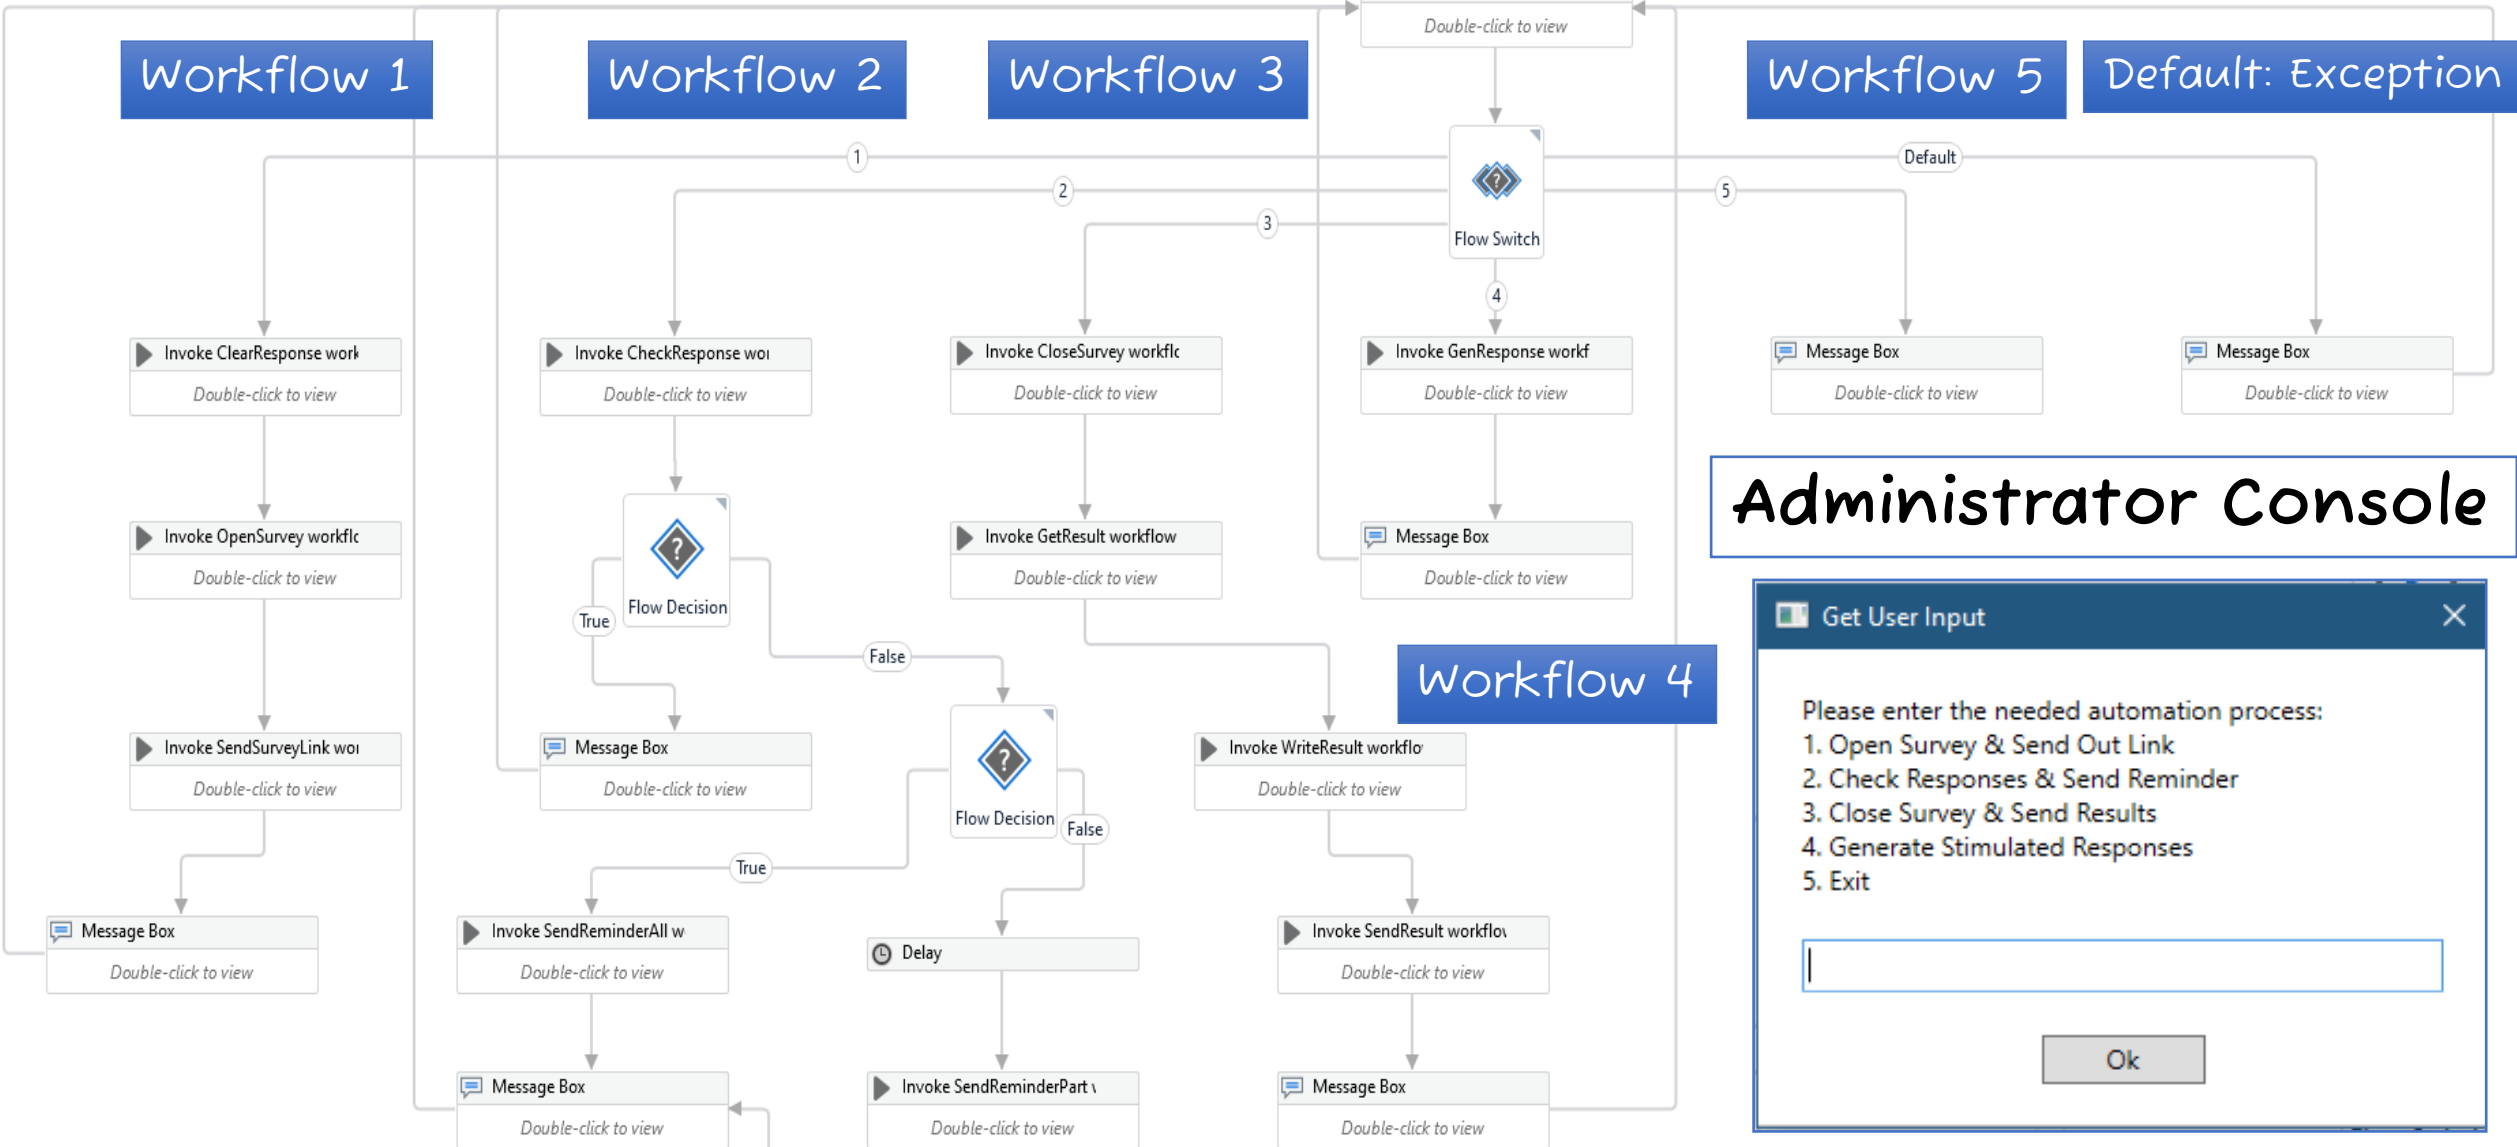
Double-click to view

Workflow 1

Workflow 2

Workflow 3

Workflow 5

Default: Exception

1

2

3

Default

5

Flow Switch

4

Invoke ClearResponse work
Double-click to view

Invoke CheckResponse woı
Double-click to view

Invoke CloseSurvey workflc
Double-click to view

Invoke GenResponse workf
Double-click to view

Message Box
Double-click to view

Message Box
Double-click to view

Administrator Console

Invoke OpenSurvey workflc
Double-click to view

Flow Decision

True

Invoke GetResult workflow
Double-click to view

Message Box
Double-click to view

Get User Input

False

Workflow 4

Please enter the needed automation process:
1. Open Survey & Send Out Link
2. Check Responses & Send Reminder
3. Close Survey & Send Results
4. Generate Stimulated Responses
5. Exit

Invoke SendSurveyLink woı
Double-click to view

Message Box
Double-click to view

Flow Decision

False

Invoke WriteResult workflo
Double-click to view

True

Message Box
Double-click to view

Invoke SendReminderAll w
Double-click to view

Delay

Invoke SendResult workflo
Double-click to view

Ok

Message Box
Double-click to view

Invoke SendReminderPart
Double-click to view

Message Box
Double-click to view